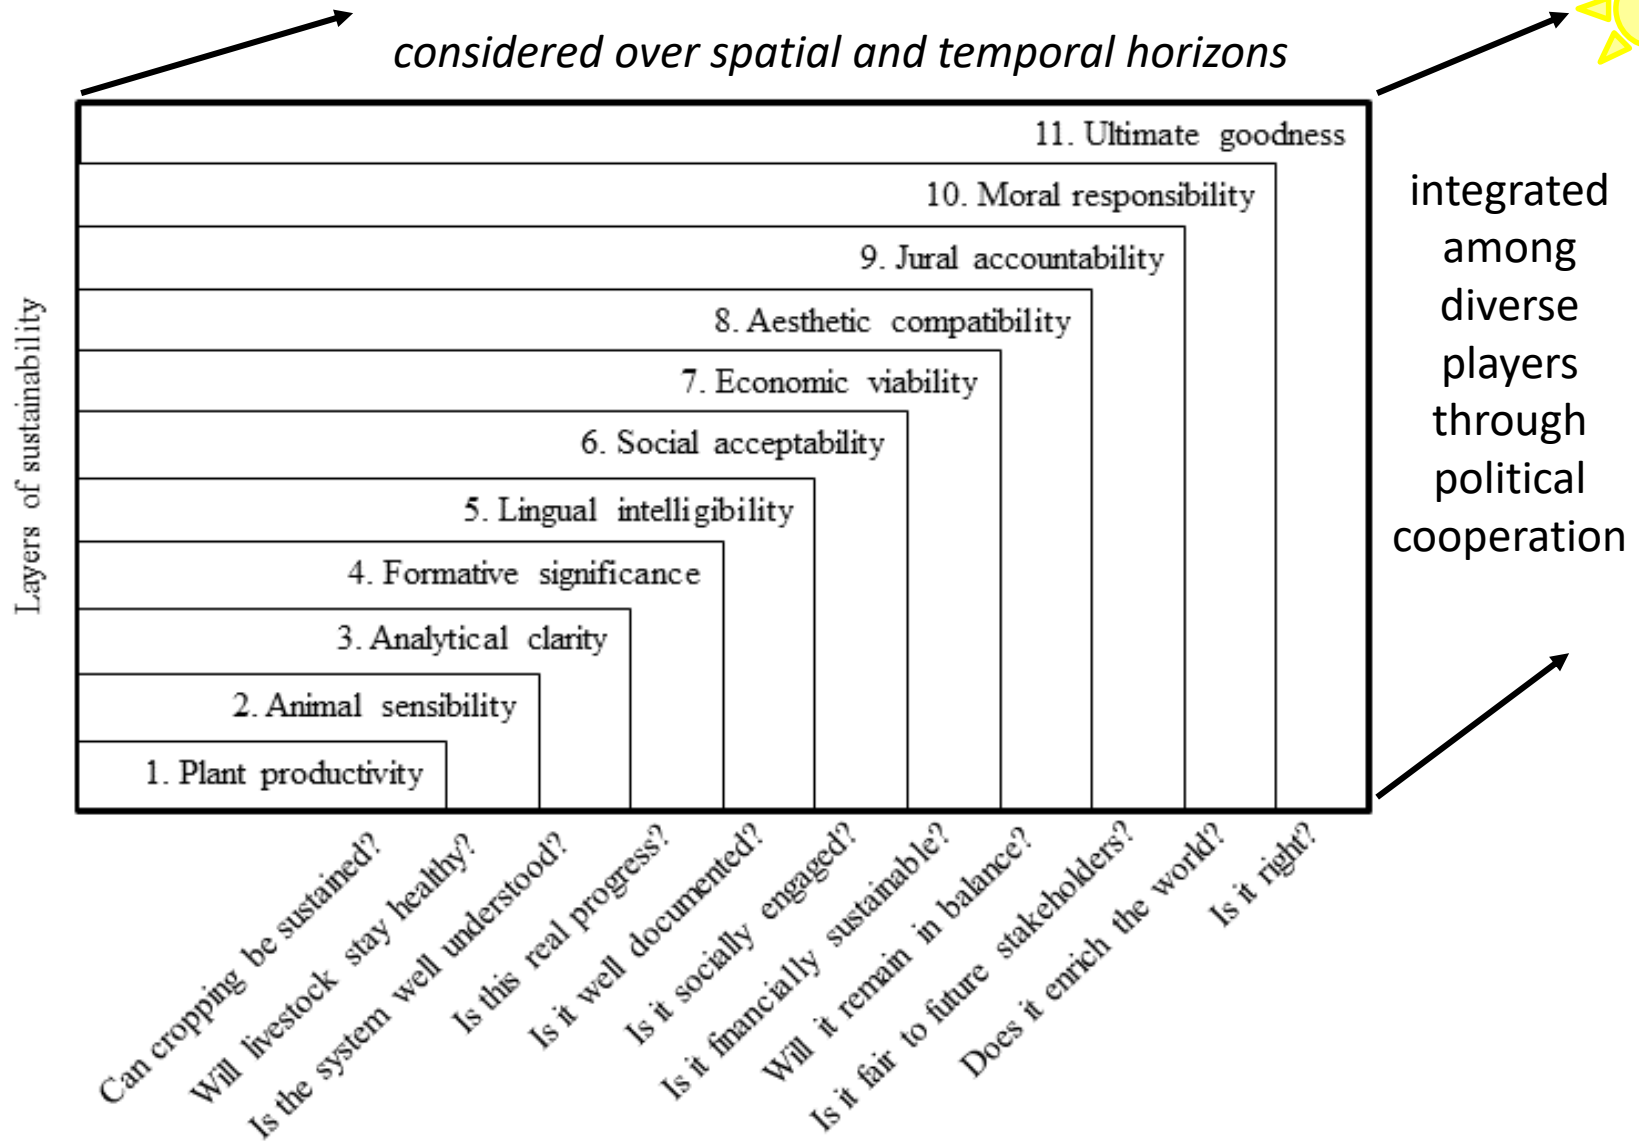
considered over spatial and temporal horizons

Layers of sustainability

11. Ultimate goodness
10. Moral responsibility
9. Jural accountability
8. Aesthetic compatibility
7. Economic viability
6. Social acceptability
5. Lingual intelligibility
4. Formative significance
3. Analytical clarity
2. Animal sensibility
1. Plant productivity

integrated among diverse players through political cooperation

Can cropping be sustained?
Will livestock stay healthy?
Is the system well understood?
Is this real progress?
Is it well documented?
Is it socially engaged?
Is it financially sustainable?
Will it remain in balance?
Is it fair to future stakeholders?
Does it enrich the world?
Is it right?